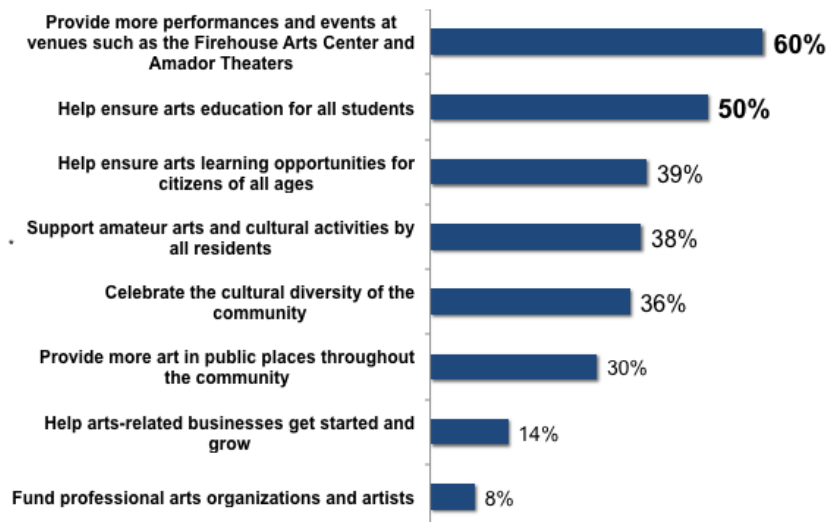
Provide more performances and events at venues such as the Firehouse Arts Center and Amador Theaters
60%

Help ensure arts education for all students
50%

Help ensure arts learning opportunities for citizens of all ages
39%

Support amateur arts and cultural activities by all residents
38%

Celebrate the cultural diversity of the community
36%

Provide more art in public places throughout the community
30%

Help arts-related businesses get started and grow
14%

Fund professional arts organizations and artists
8%